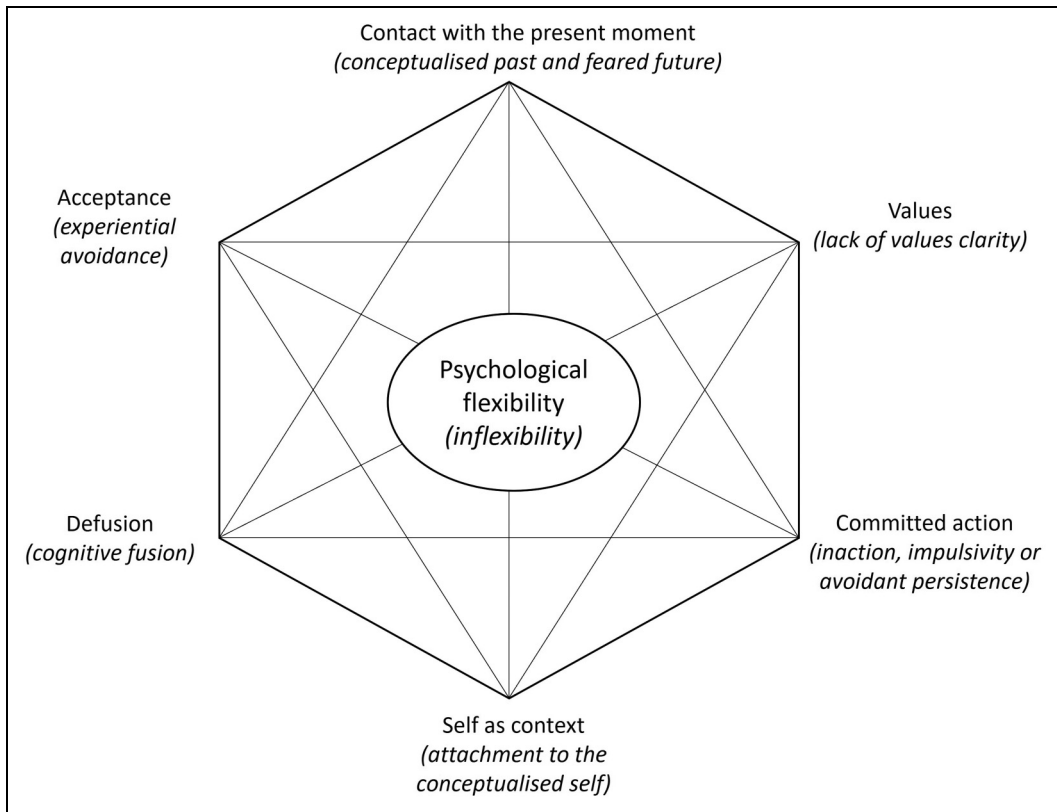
Contact with the present moment
*(conceptualised past and feared future)*

Acceptance
*(experiential avoidance)*

Values
*(lack of values clarity)*

Psychological flexibility
*(inflexibility)*

Defusion
*(cognitive fusion)*

Committed action
*(inaction, impulsivity or avoidant persistence)*

Self as context
*(attachment to the conceptualised self)*